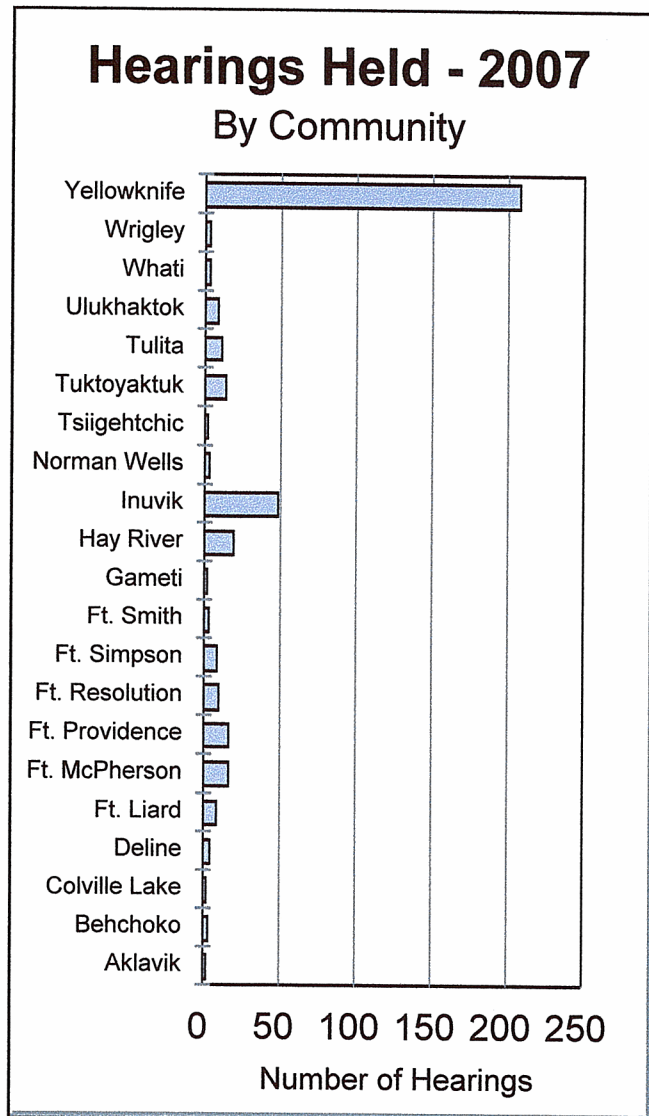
Hearings Held - 2007
By Community

Yellowknife
Wrigley
Whati
Ulukhaktok
Tulita
Tuktoyaktuk
Tsiigehtchic
Norman Wells
Inuvik
Hay River
Gameti
Ft. Smith
Ft. Simpson
Ft. Resolution
Ft. Providence
Ft. McPherson
Ft. Liard
Deline
Colville Lake
Behchoko
Aklavik

0 50 100 150 200 250

Number of Hearings